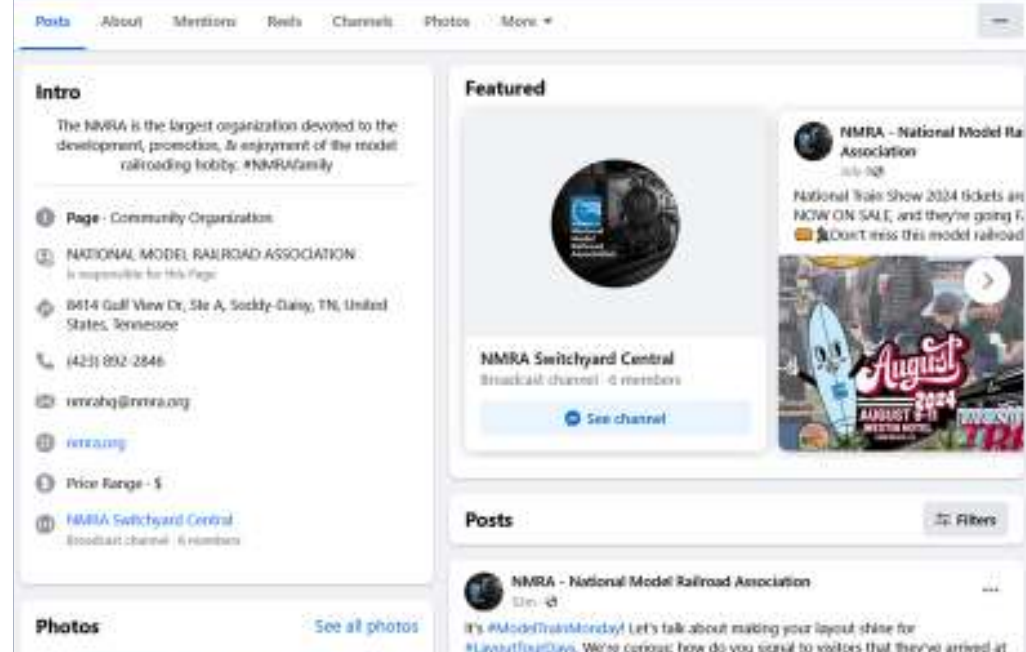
Posts About Mentions Reels Channels Photos More ▾

Intro

The NMRA is the largest organization devoted to the development, promotion, & enjoyment of the model railroading hobby. #NMRAfamily

Page · Community Organization

NATIONAL MODEL RAILROAD ASSOCIATION
is responsible for this Page

8414 Gulf View Dr, Ste A, Soddy-Daisy, TN, United States, Tennessee

(423) 892-2846

nmrahq@nmra.org

nmra.org

Price Range · $

NMRA Switchyard Central
Broadcast channel · 6 members

Photos

See all photos

Featured

NMRA Switchyard Central
Broadcast channel · 6 members

See channel

NMRA - National Model Ra
Association
July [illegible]

National Train Show 2024 tickets ar NOW ON SALE, and they're going F Don't miss this model railroad

August
2024
AUGUST 8-11

Posts

Filters

NMRA - National Model Railroad Association
51m

It's #ModelTrainMonday! Let's talk about making your layout shine for #LayoutTourDays. We're curious how do you signal to visitors that they've arrived at